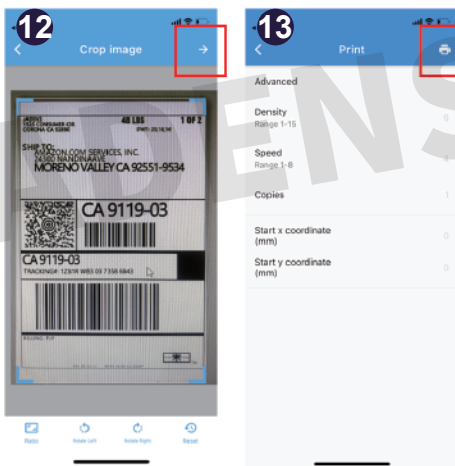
12

Crop image

48 LBS 1 OF 2

SHIP TO:
AMAZON.COM SERVICES, INC.
24300 NANDINA AVE
MORENO VALLEY CA 92551-9534

CA 9119-03

CA 9119-03
TRACKING#: 1Z91R W83 03 7358 6843

BILLING: P/P

Ratio

Rotate Left

Rotate Right

Reset

13

Print

Advanced

Density
Range 1-15

0

Speed
Range 1-8

0

Copies

1

Start x coordinate
(mm)

0

Start y coordinate
(mm)

0

DENS